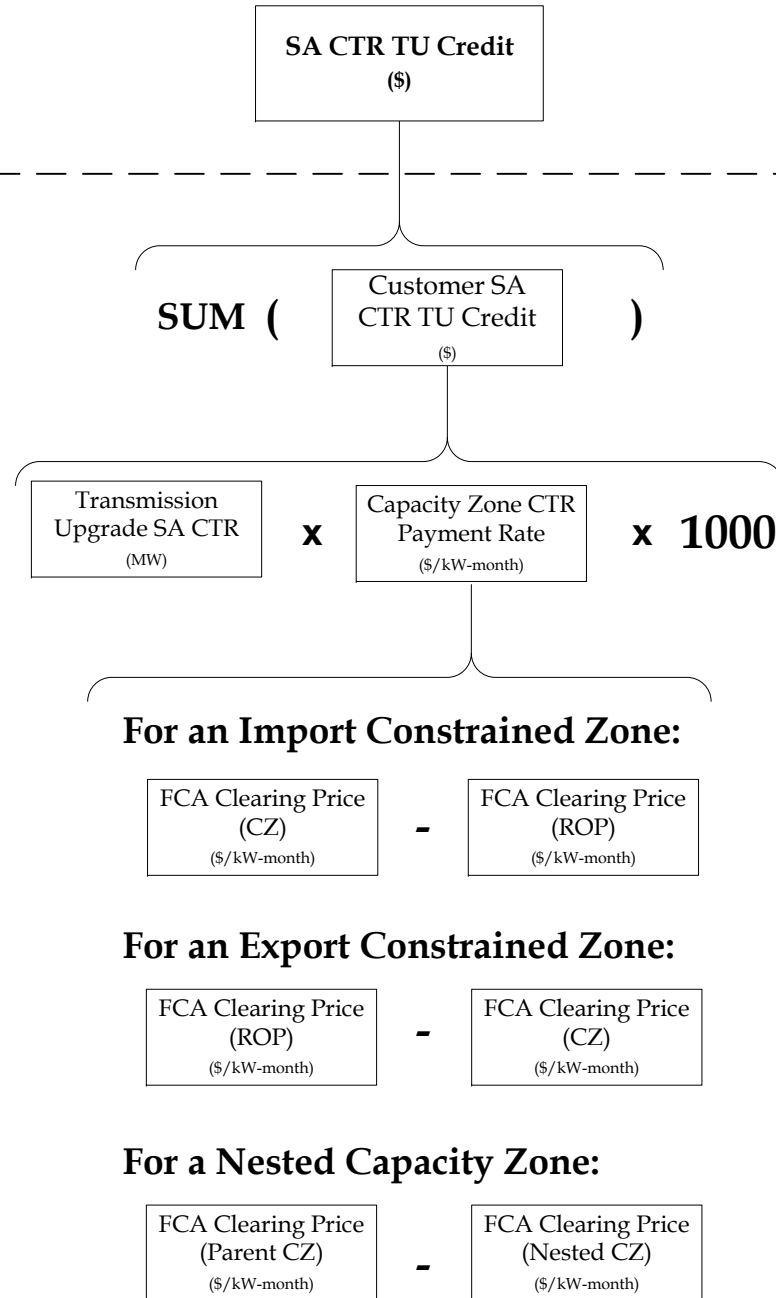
SA CTR TU Credit
($)

SUM (
Customer SA CTR TU Credit
($)
)

Transmission Upgrade SA CTR
(MW)

x

Capacity Zone CTR Payment Rate
($/kW-month)

x 1000

For an Import Constrained Zone:

FCA Clearing Price
(CZ)
($/kW-month)

-

FCA Clearing Price
(ROP)
($/kW-month)

For an Export Constrained Zone:

FCA Clearing Price
(ROP)
($/kW-month)

-

FCA Clearing Price
(CZ)
($/kW-month)

For a Nested Capacity Zone:

FCA Clearing Price
(Parent CZ)
($/kW-month)

-

FCA Clearing Price
(Nested CZ)
($/kW-month)